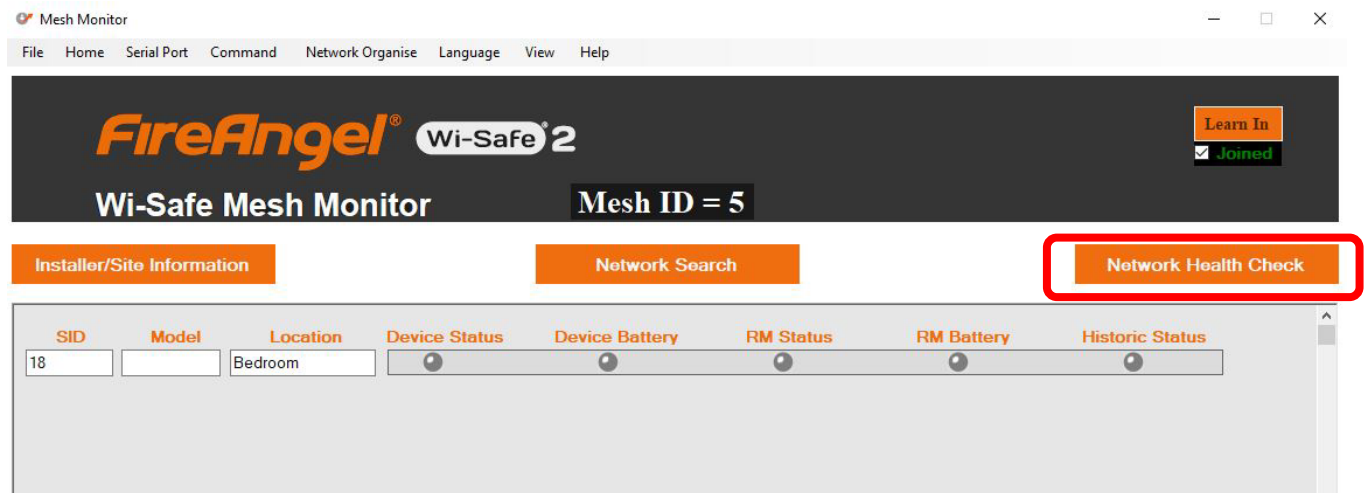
Mesh Monitor

File Home Serial Port Command Network Organise Language View Help

FireAngel® Wi-Safe 2

Wi-Safe Mesh Monitor

Mesh ID = 5

Learn In

Joined

Installer/Site Information

Network Search

Network Health Check

| SID | Model | Location | Device Status | Device Battery | RM Status | RM Battery | Historic Status |
|---|---|---|---|---|---|---|---|
| 18 | | Bedroom | | | | | |